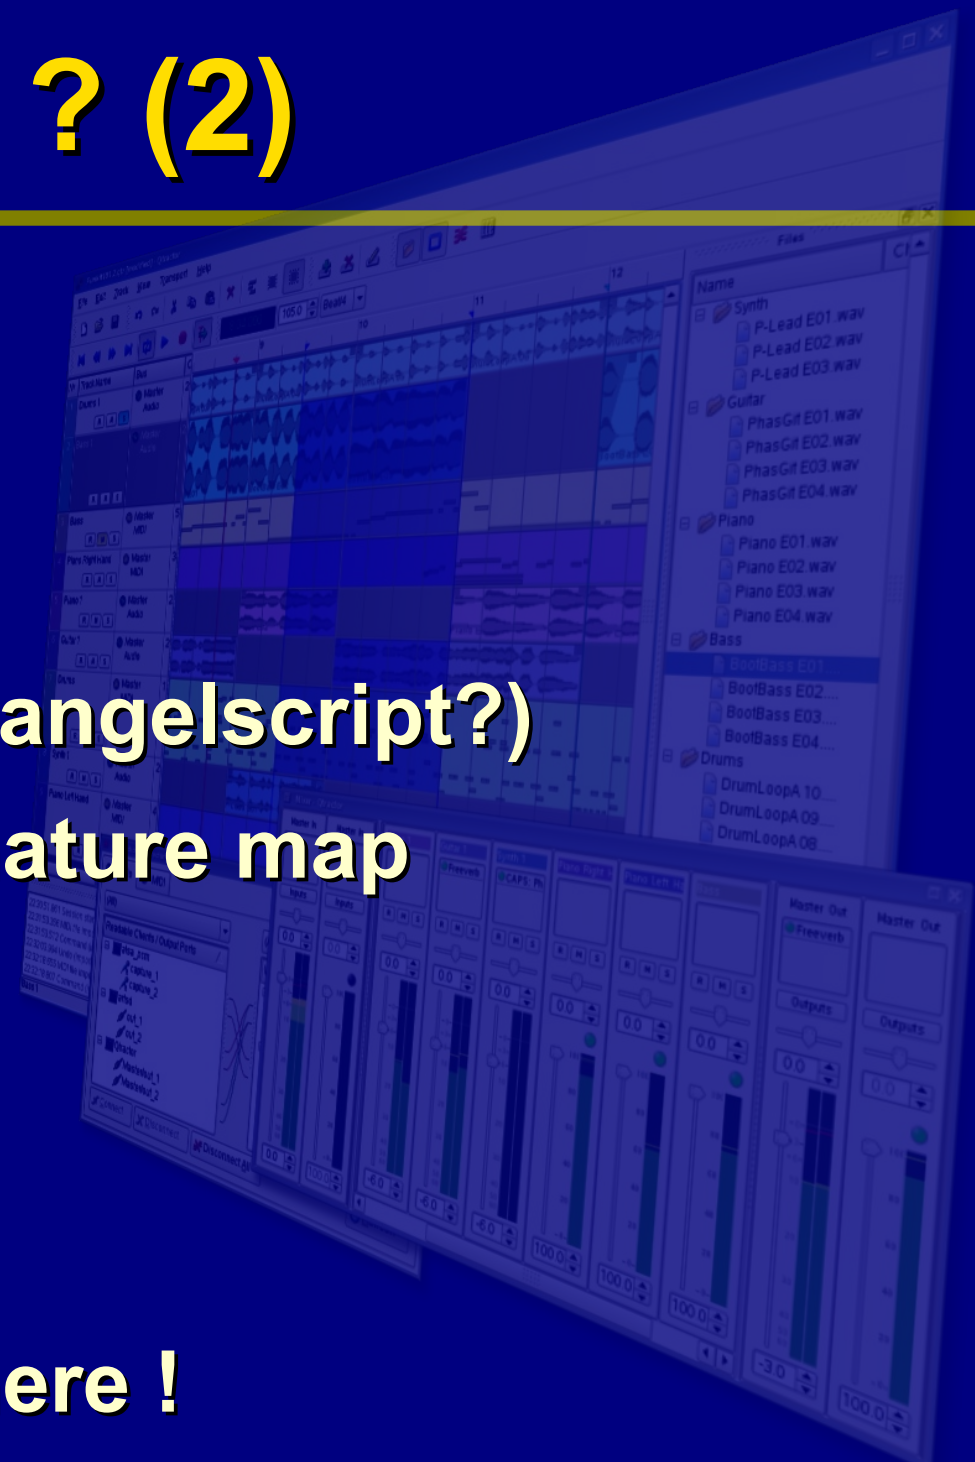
? (2)

angelscript?)

ature map

ere !

Files

Name

Synth

P-Lead E01.wav

P-Lead E02.wav

P-Lead E03.wav

Guitar

PhasGit E01.wav

PhasGit E02.wav

PhasGit E03.wav

PhasGit E04.wav

Piano

Piano E01.wav

Piano E02.wav

Piano E03.wav

Piano E04.wav

Bass

BootBass E01

BootBass E02

BootBass E03

BootBass E04

Drums

DrumLoopA 10

DrumLoopA 09

DrumLoopA 08

Master Out

Freeverb

Outputs

Master Out

Outputs